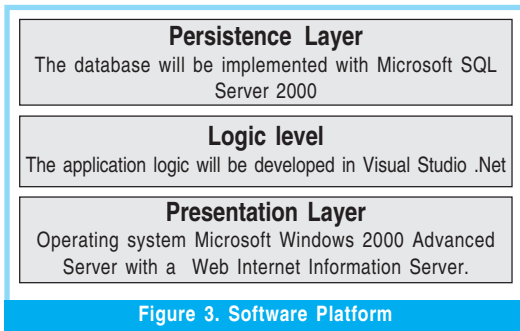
Persistence Layer

The database will be implemented with Microsoft SQL Server 2000

Logic level

The application logic will be developed in Visual Studio .Net

Presentation Layer

Operating system Microsoft Windows 2000 Advanced Server with a Web Internet Information Server.

Figure 3. Software Platform